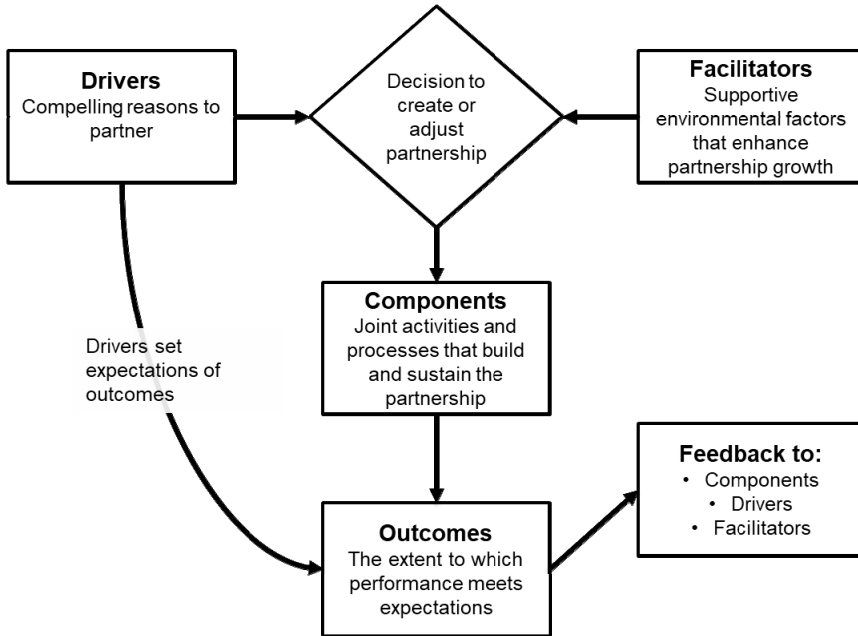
Drivers
Compelling reasons to partner

Decision to create or adjust partnership

Facilitators
Supportive environmental factors that enhance partnership growth

Components
Joint activities and processes that build and sustain the partnership

Drivers set expectations of outcomes

Outcomes
The extent to which performance meets expectations

Feedback to:
• Components
• Drivers
• Facilitators